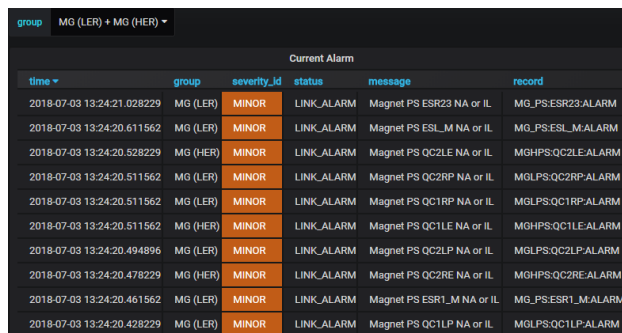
group MG (LER) + MG (HER)

Current Alarm

| time | group | severity_id | status | message | record |
|---|---|---|---|---|---|
| 2018-07-03 13:24:21.028229 | MG (LER) | MINOR | LINK_ALARM | Magnet PS ESR23 NA or IL | MG_PS:ESR23:ALARM |
| 2018-07-03 13:24:20.611562 | MG (LER) | MINOR | LINK_ALARM | Magnet PS ESL_M NA or IL | MG_PS:ESL_M:ALARM |
| 2018-07-03 13:24:20.528229 | MG (HER) | MINOR | LINK_ALARM | Magnet PS QC2LE NA or IL | MGHPS:QC2LE:ALARM |
| 2018-07-03 13:24:20.511562 | MG (LER) | MINOR | LINK_ALARM | Magnet PS QC2RP NA or IL | MGLPS:QC2RP:ALARM |
| 2018-07-03 13:24:20.511562 | MG (LER) | MINOR | LINK_ALARM | Magnet PS QC1RP NA or IL | MGLPS:QC1RP:ALARM |
| 2018-07-03 13:24:20.511562 | MG (HER) | MINOR | LINK_ALARM | Magnet PS QC1LE NA or IL | MGHPS:QC1LE:ALARM |
| 2018-07-03 13:24:20.494896 | MG (LER) | MINOR | LINK_ALARM | Magnet PS QC2LP NA or IL | MGLPS:QC2LP:ALARM |
| 2018-07-03 13:24:20.478229 | MG (HER) | MINOR | LINK_ALARM | Magnet PS QC2RE NA or IL | MGHPS:QC2RE:ALARM |
| 2018-07-03 13:24:20.461562 | MG (LER) | MINOR | LINK_ALARM | Magnet PS ESR1_M NA or IL | MG_PS:ESR1_M:ALARM |
| 2018-07-03 13:24:20.428229 | MG (LER) | MINOR | LINK_ALARM | Magnet PS QC1LP NA or IL | MGLPS:QC1LP:ALARM |